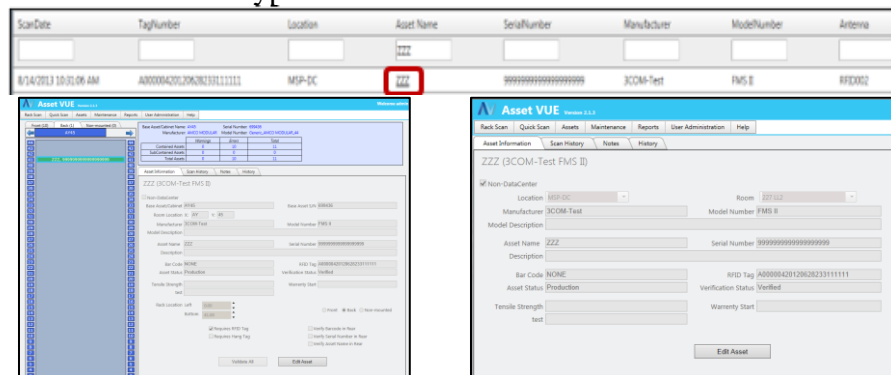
| ScanDate | TagNumber | Location | Asset Name | SerialNumber | Manufacturer | ModelNumber | Antenna |
|---|---|---|---|---|---|---|---|
| | | | ZZZ | | | | |
| 8/14/2013 10:31:06 AM | A000004201206282331111I | MSP-DC | ZZZ | 9999999999999999999 | 3COM-Test | FMS II | RFID002 |

Asset VUE

Rack Scan | Quick Scan | Assets | Maintenance | Reports | User Administration | Help

Asset Information | Scan History | Notes | History

ZZZ (3COM-Test FMS II)

Non-DataCenter

Location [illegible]
Manufacturer 3COM-Test
Model Description
Asset Name ZZZ
Description
Bar Code NONE
Asset Status Production
Tensile Strength
test

Serial Number 9999999999999999999
RFID Tag A000004201206282331111I
Verification Status Verified
Warranty Start

Validate All
Edit Asset

Asset VUE Version 2.1.3

Rack Scan | Quick Scan | Assets | Maintenance | Reports | User Administration | Help

Asset Information | Scan History | Notes | History

ZZZ (3COM-Test FMS II)

Non-DataCenter

Location MSP-DC
Room ZZZ LL2
Manufacturer 3COM-Test
Model Number FMS II
Model Description
Asset Name ZZZ
Serial Number 9999999999999999999
Description
Bar Code NONE
RFID Tag A000004201206282331111I
Asset Status Production
Verification Status Verified
Tensile Strength
Warrenty Start
test

Edit Asset